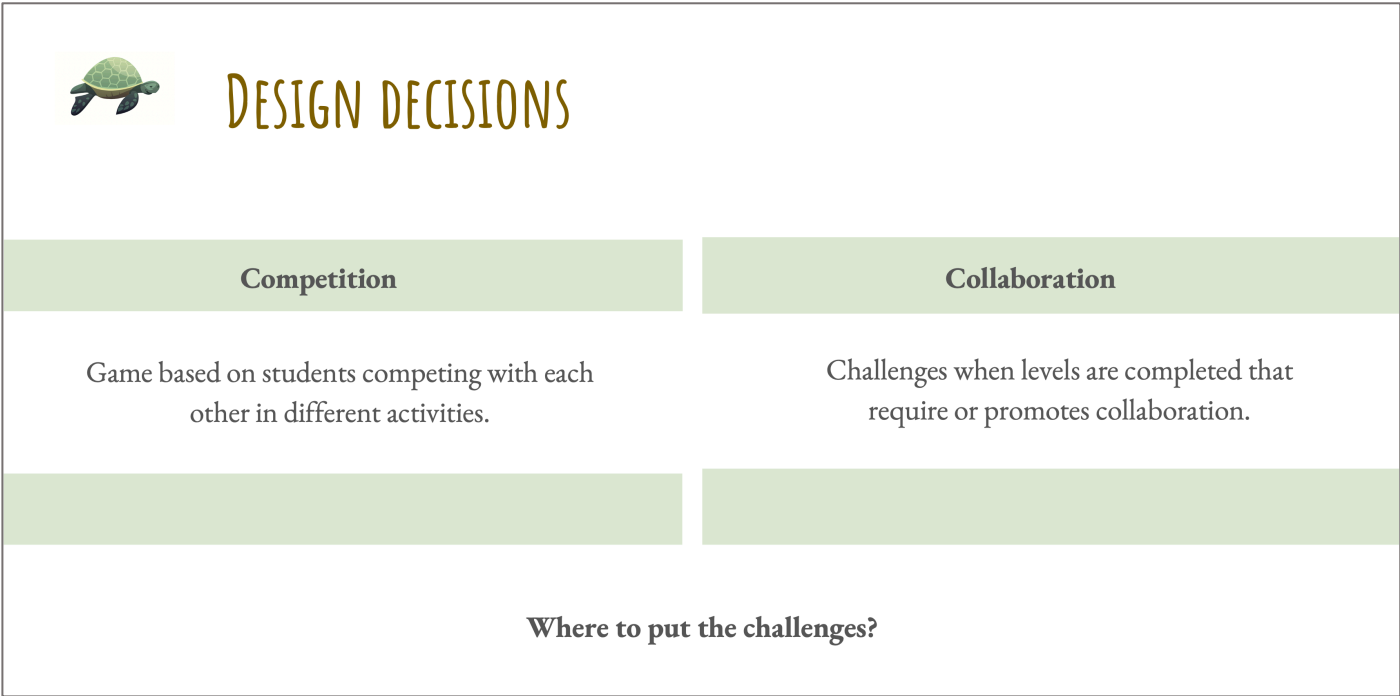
Design decisions

Competition

Game based on students competing with each other in different activities.

Collaboration

Challenges when levels are completed that require or promotes collaboration.

Where to put the challenges?